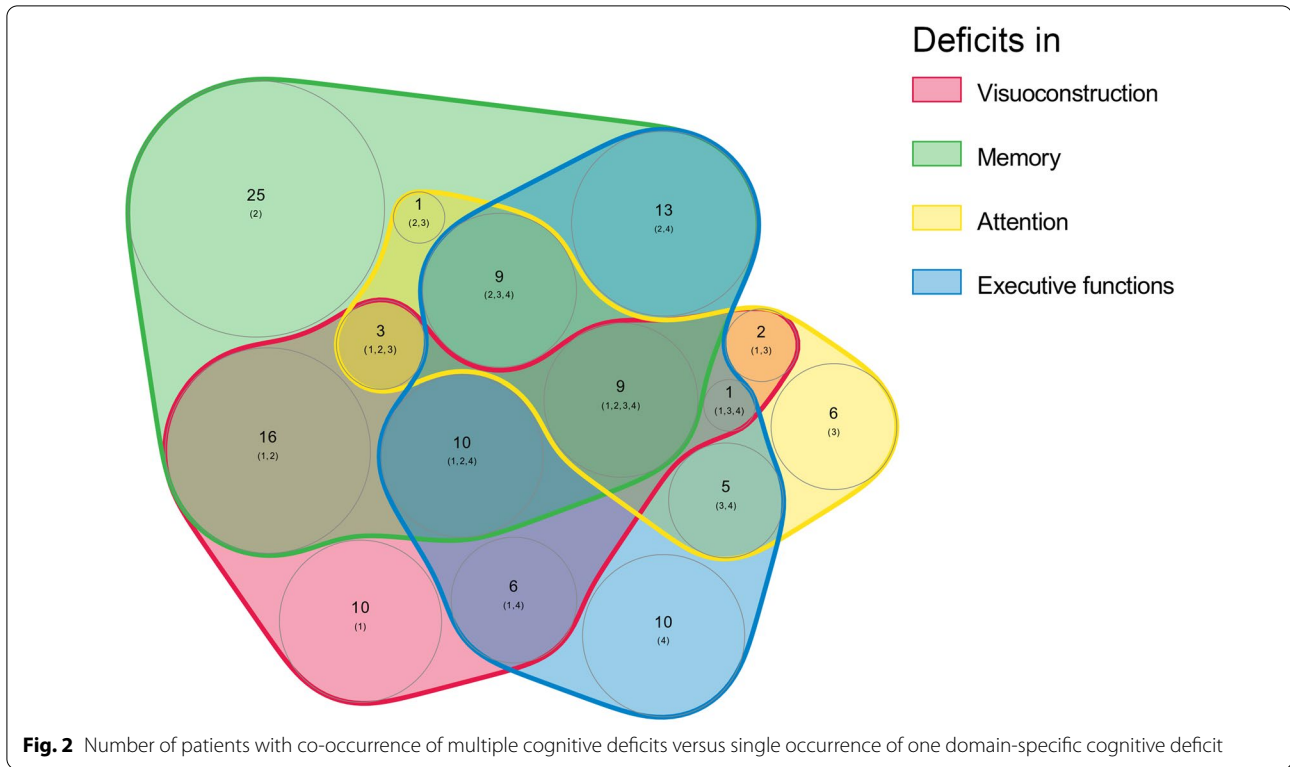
Deficits in

Visuoconstruction

Memory

Attention

Executive functions

25
(2)

1
(2,3)

13
(2,4)

9
(2,3,4)

3
(1,2,3)

2
(1,3)

9
(1,2,3,4)

1
(1,3,4)

6
(3)

16
(1,2)

10
(1,2,4)

5
(3,4)

10
(1)

6
(1,4)

10
(4)

**Fig. 2** Number of patients with co-occurrence of multiple cognitive deficits versus single occurrence of one domain-specific cognitive deficit